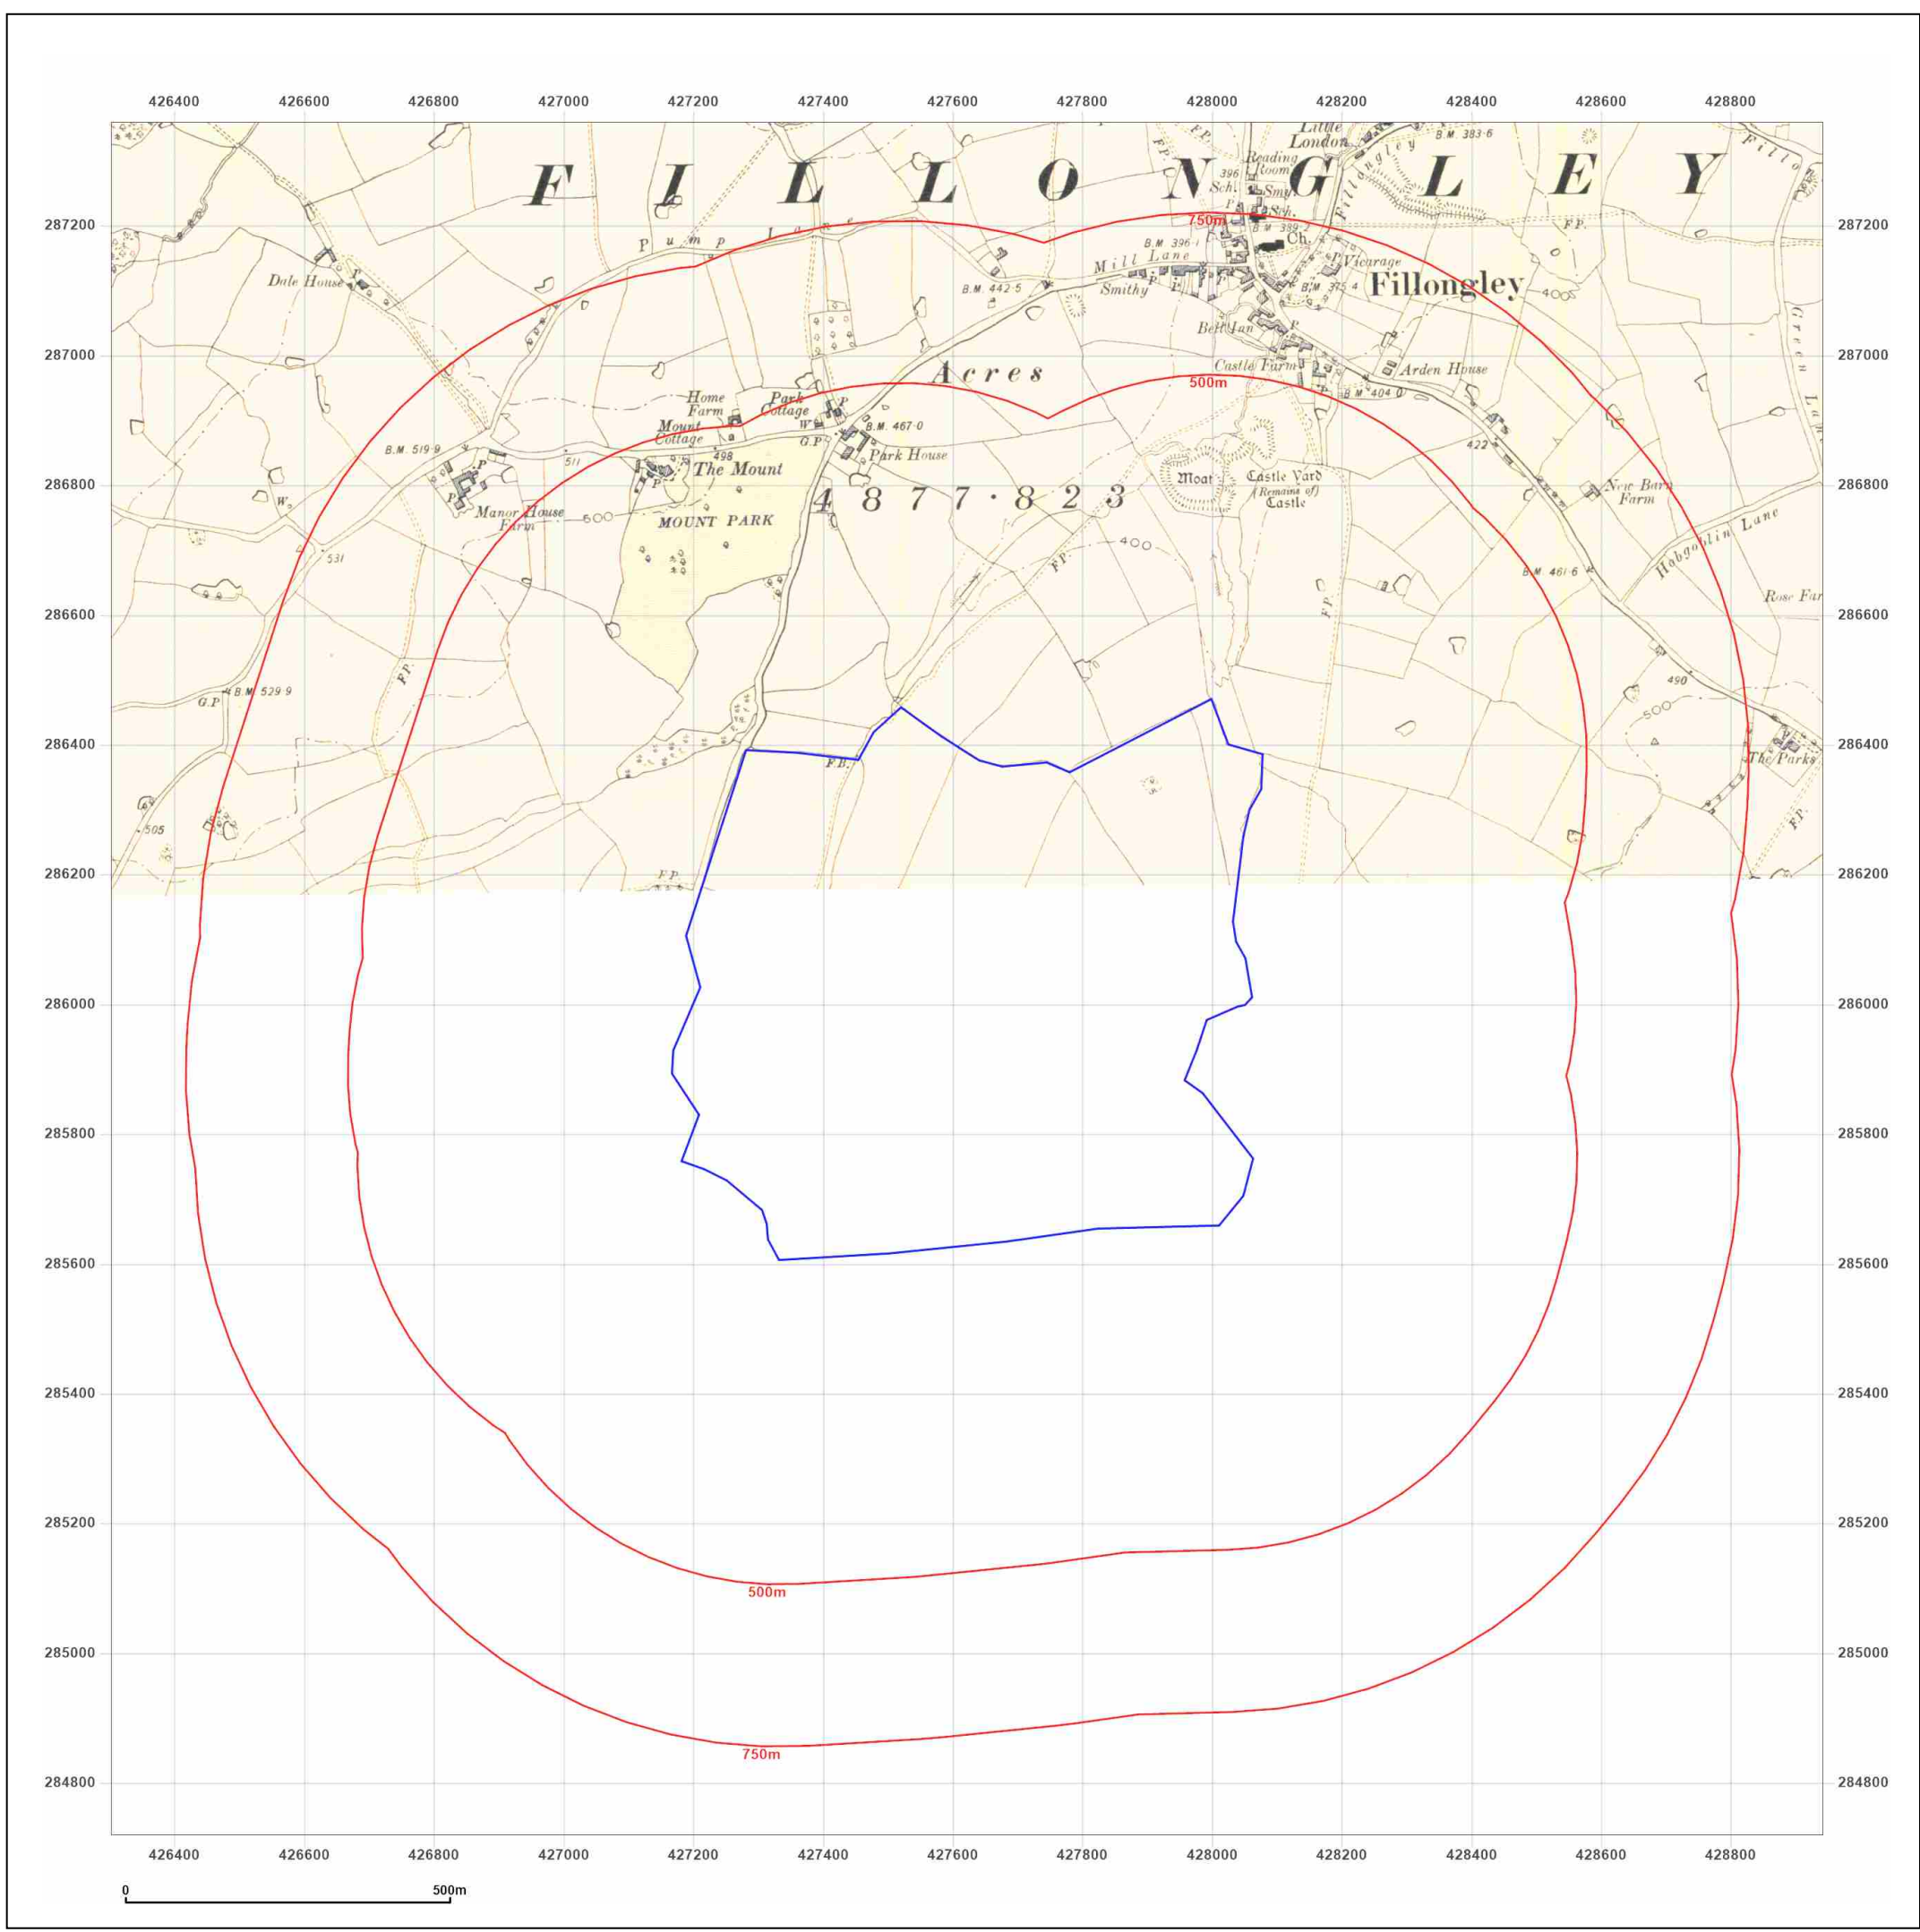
426400 426600 426800 427000 427200 427400 427600 427800 428000 428200 428400 428600 428800

287200
287000
286800
286600
286400
286200
286000
285800
285600
285400
285200
285000
284800

F I L L O N G L E Y

Little London
Reading Room
396
Sch.
Smy.
Sch.
B.M. 383·6
F.P.
Fillongley
Fillo
P u m p L a n e
750m
B.M. 396·1
B.M. 389·2
Ch.
Mill Lane
Vicarage
Fillongley
400
Dale House
B.M. 442·5
Smithy
B.M. 375·4
Bell Inn
Green Lane
Acres
Castle Farm
Arden House
500m
Home Farm
Park Cottage
Mount Cottage
B.M. 467·0
B.M. 404·0
B.M. 519·9
498
G.P.
Park House
422
511
The Mount
Moat
Castle Yard (Remains of) Castle
New Barn Farm
Manor House Farm
500
MOUNT PARK
4 8 7 7 · 8 2 3
400
Hobgoblin Lane
531
F.P.
B.M. 461·6
Rose Far
F.P.
F.P.
G.P.
B.M. 529·9
490
500
F.B.
The Parks
505
F.P.
F.P.

500m
750m

0 500m